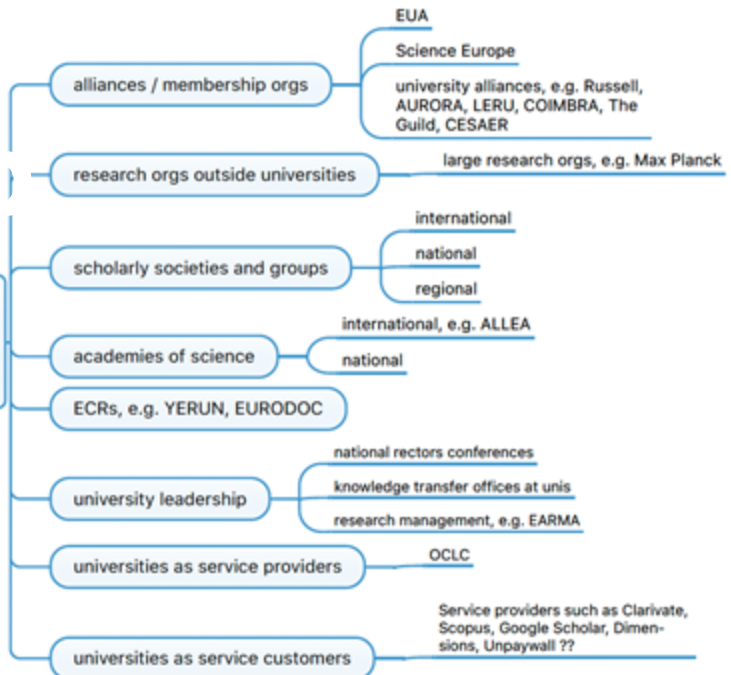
alliances / membership orgs

EUA

Science Europe

university alliances, e.g. Russell, AURORA, LERU, COIMBRA, The Guild, CESAER

research orgs outside universities

large research orgs, e.g. Max Planck

scholarly societies and groups

international

national

regional

academies of science

international, e.g. ALLEA

national

ECRs, e.g. YERUN, EURODOC

university leadership

national rectors conferences

knowledge transfer offices at unis

research management, e.g. EARMA

universities as service providers

OCLC

universities as service customers

Service providers such as Clarivate, Scopus, Google Scholar, Dimensions, Unpaywall ??